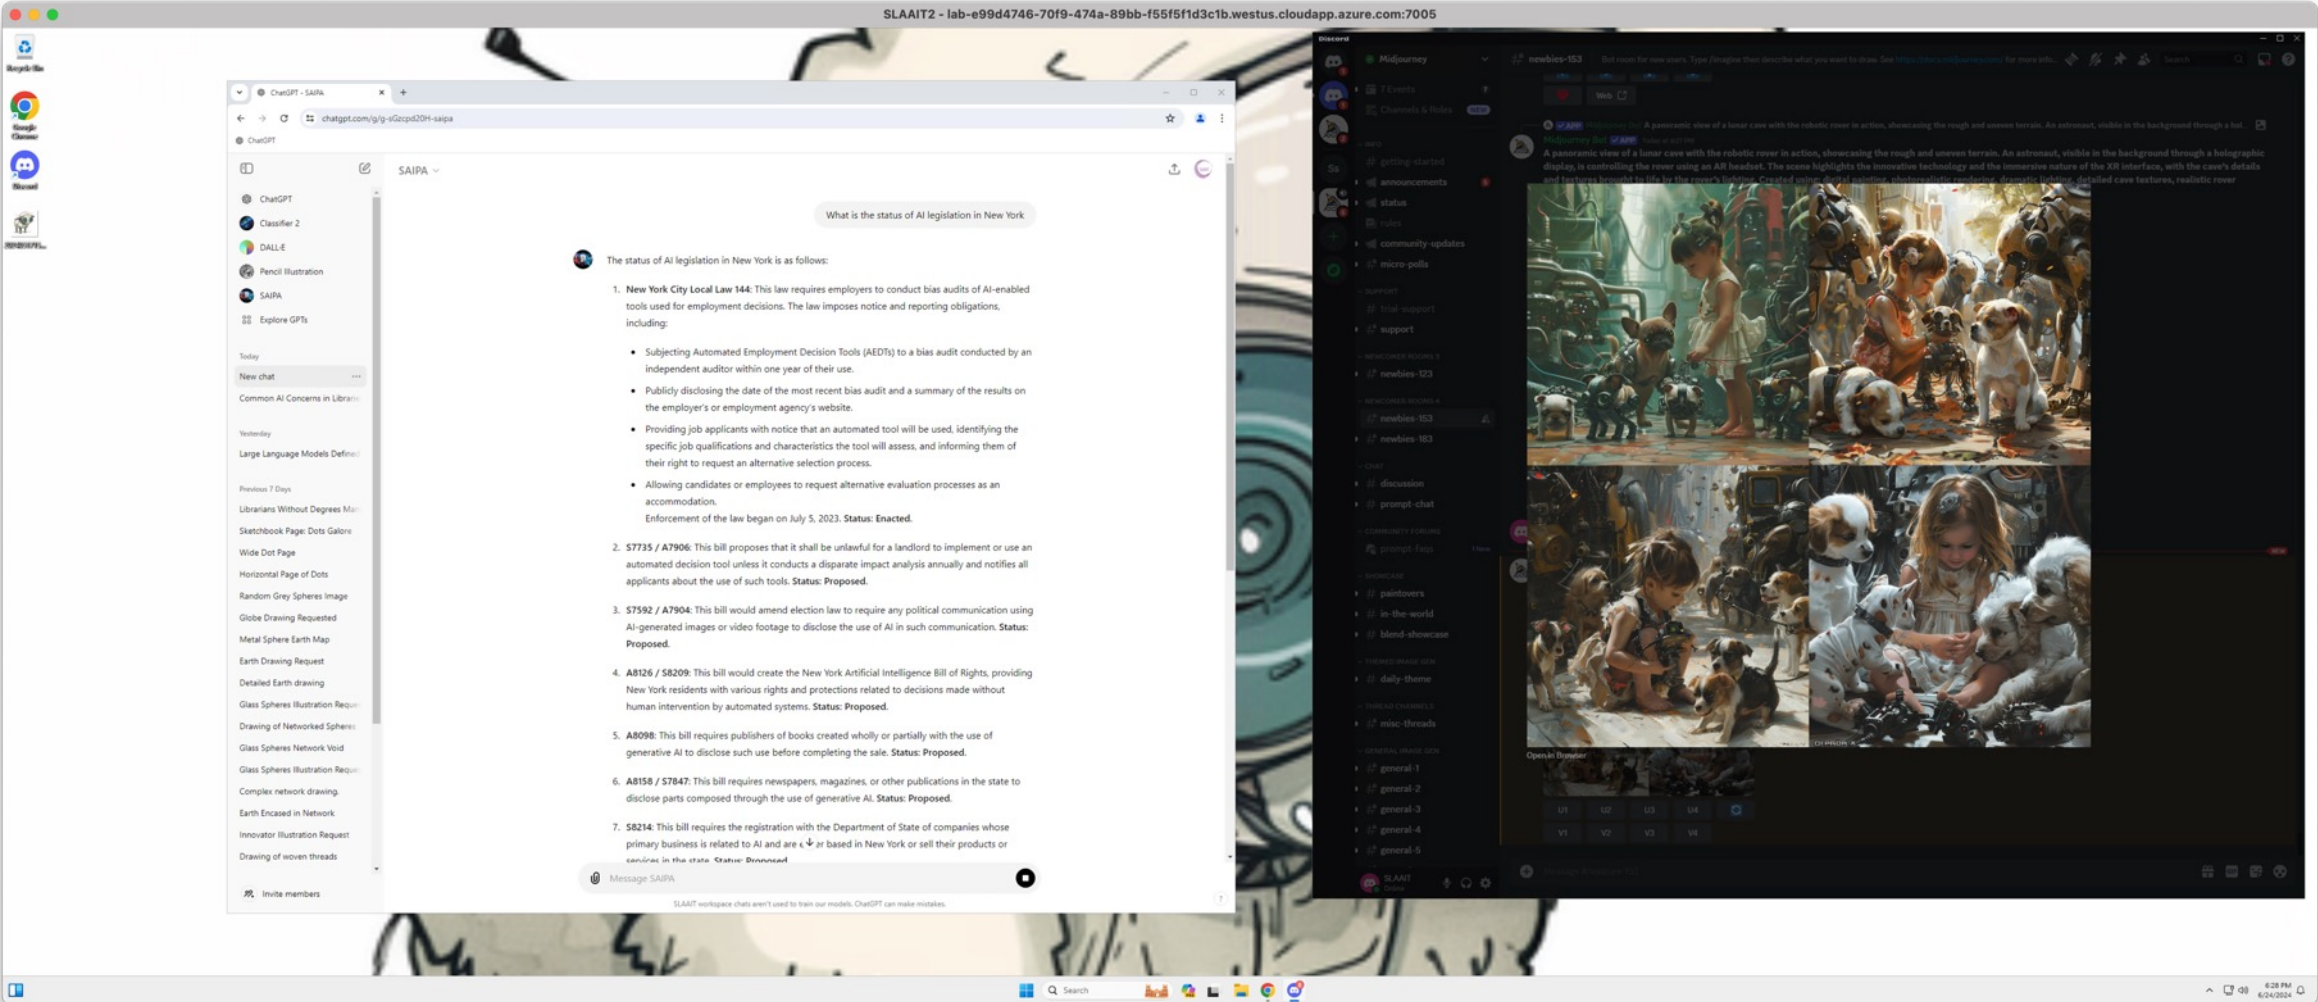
SLAAIT2 - lab-e99d4746-70f9-474a-89bb-f55f5f1d3c1b.westus.cloudapp.azure.com:7005

Recycle Bin
Google Chrome
Discord

ChatGPT - SAIPA
chatgpt.com/g/g-sGzcpd20H-saipa
ChatGPT

ChatGPT
Classifier 2
DALL·E
Pencil Illustration
SAIPA
Explore GPTs

Today
New chat
Common AI Concerns in Librari

Yesterday
Large Language Models Defined

Previous 7 Days
Librarians Without Degrees Ma
Sketchbook Page: Dots Galore
Wide Dot Page
Horizontal Page of Dots
Random Grey Spheres Image
Globe Drawing Requested
Metal Sphere Earth Map
Earth Drawing Request
Detailed Earth drawing
Glass Spheres Illustration Requ
Drawing of Networked Spheres
Glass Spheres Network Void
Glass Spheres Illustration Requ
Complex network drawing.
Earth Encased in Network
Innovator Illustration Request
Drawing of woven threads

Invite members

SAIPA

What is the status of AI legislation in New York

The status of AI legislation in New York is as follows:

1. **New York City Local Law 144**: This law requires employers to conduct bias audits of AI-enabled tools used for employment decisions. The law imposes notice and reporting obligations, including:

- Subjecting Automated Employment Decision Tools (AEDTs) to a bias audit conducted by an independent auditor within one year of their use.
- Publicly disclosing the date of the most recent bias audit and a summary of the results on the employer's or employment agency's website.
- Providing job applicants with notice that an automated tool will be used, identifying the specific job qualifications and characteristics the tool will assess, and informing them of their right to request an alternative selection process.
- Allowing candidates or employees to request alternative evaluation processes as an accommodation.
Enforcement of the law began on July 5, 2023. **Status: Enacted.**

2. **S7735 / A7906**: This bill proposes that it shall be unlawful for a landlord to implement or use an automated decision tool unless it conducts a disparate impact analysis annually and notifies all applicants about the use of such tools. **Status: Proposed.**

3. **S7592 / A7904**: This bill would amend election law to require any political communication using AI-generated images or video footage to disclose the use of AI in such communication. **Status: Proposed.**

4. **A8126 / S8209**: This bill would create the New York Artificial Intelligence Bill of Rights, providing New York residents with various rights and protections related to decisions made without human intervention by automated systems. **Status: Proposed.**

5. **A8098**: This bill requires publishers of books created wholly or partially with the use of generative AI to disclose such use before completing the sale. **Status: Proposed.**

6. **A8158 / S7847**: This bill requires newspapers, magazines, or other publications in the state to disclose parts composed through the use of generative AI. **Status: Proposed.**

7. **S8214**: This bill requires the registration with the Department of State of companies whose primary business is related to AI and are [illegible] based in New York or sell their products or services in the state. **Status: Proposed.**

Message SAIPA
SLAAIT workspace chats aren't used to train our models. ChatGPT can make mistakes.

Discord
Midjourney
newbies-153
Events
Channels & Roles
getting-started
announcements
status
rules
community-updates
micro-polls
trial-support
support
newbies-123
newbies-153
newbies-183
discussion
prompt-chat
prompt-faqs
paintovers
in-the-world
blend-showcase
daily-theme
misc-threads
general-1
general-2
general-3
general-4
general-5
Midjourney Bot
A panoramic view of a lunar cave with the robotic rover in action, showcasing the rough and uneven terrain. An astronaut, visible in the background through a holographic display, is controlling the rover using an AR headset. The scene highlights the innovative technology and the immersive nature of the XR interface, with the cave's details and textures brought to life in the rover's lighting. Created using: digital painting, photorealistic rendering, dramatic lighting, detailed cave textures, realistic rover
Web
Open in Browser
U1 U2 U3 U4
V1 V2 V3 V4
SLAAIT
Online

Search
6:28 PM
6/24/2024